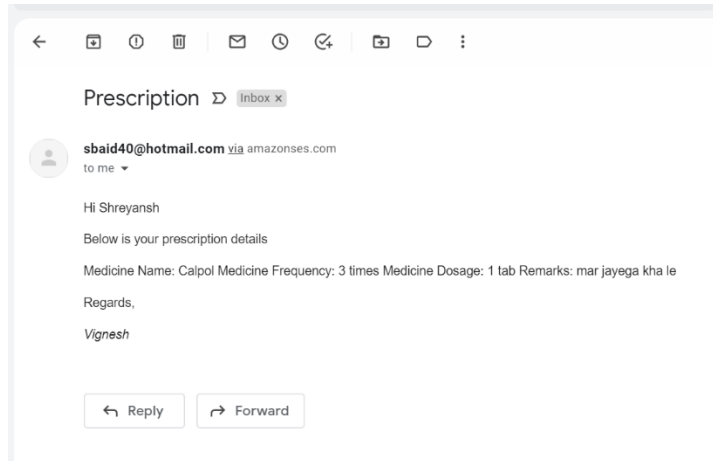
Prescription Inbox ×

sbaid40@hotmail.com via amazonses.com
to me

Hi Shreyansh

Below is your prescription details

Medicine Name: Calpol Medicine Frequency: 3 times Medicine Dosage: 1 tab Remarks: mar jayega kha le

Regards,

Vignesh

Reply Forward